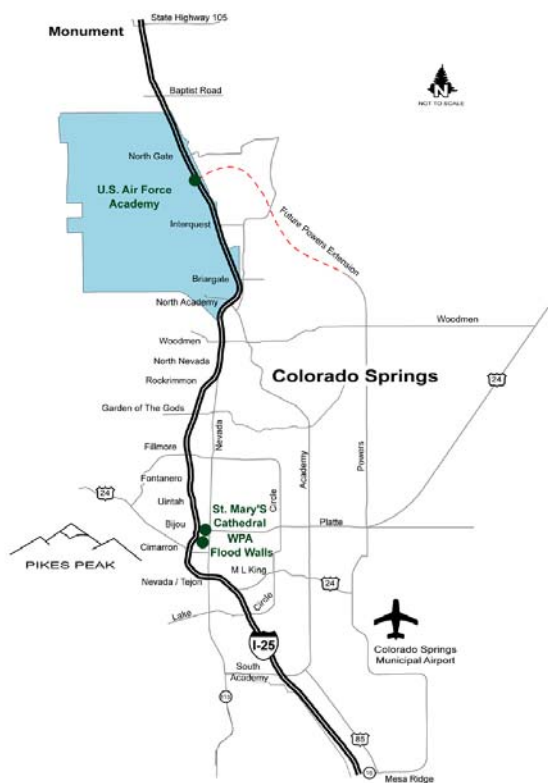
State Highway 105
Monument
Baptist Road
N
NOT TO SCALE
North Gate
U.S. Air Force Academy
Interquest
Future Powers Extension
Briargate
North Academy
Woodmen
Woodmen
North Nevada
Rockrimmon
Colorado Springs
24
Garden of The Gods
Nevada
Academy
Powers
Fillmore
Fontanero
24
Uintah
Circle
Bijou
St. Mary'S Cathedral
Platte
PIKES PEAK
Cimarron
WPA Flood Walls
M L King
Nevada / Tejon
24
Circle
Lake
I-25
Colorado Springs Municipal Airport
South Academy
115
85
16
Mesa Ridge